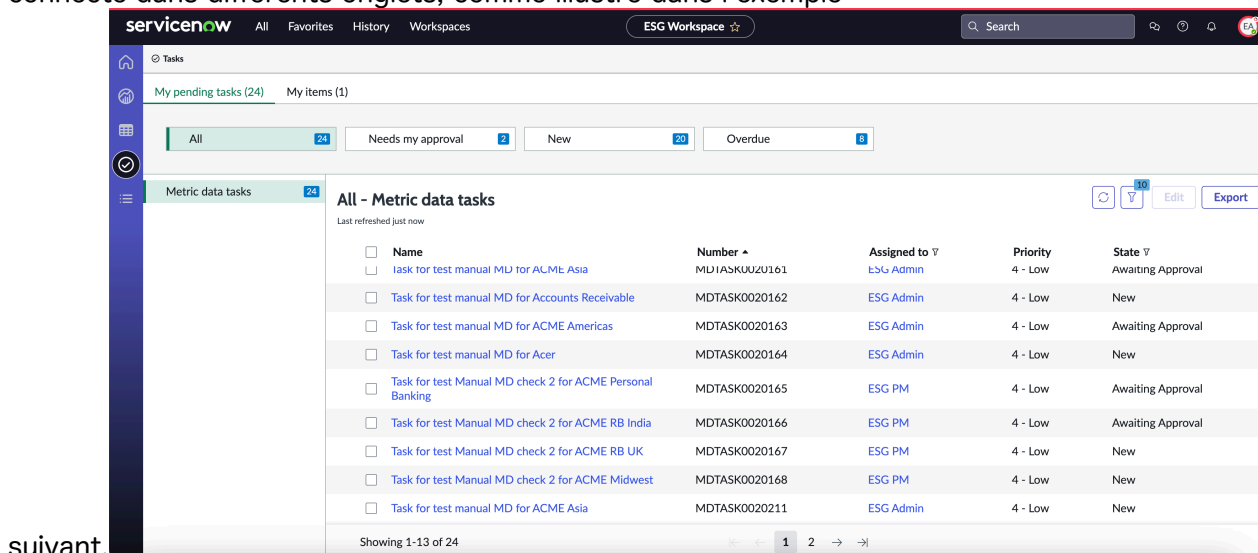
connecté dans différents onglets, comme illustré dans l'exemple

servicenow All Favorites History Workspaces

ESG Workspace ☆

Search

EA

Tasks

My pending tasks (24) My items (1)

| All 24 | Needs my approval 2 | New 20 | Overdue 8 |
|---|---|---|---|

Metric data tasks 24

All - Metric data tasks

Last refreshed just now

10

Edit Export

| Name | Number | Assigned to | Priority | State |
|---|---|---|---|---|
| Task for test manual MD for ACME Asia | MDTASK0020161 | ESG Admin | 4 - Low | Awaiting Approval |
| Task for test manual MD for Accounts Receivable | MDTASK0020162 | ESG Admin | 4 - Low | New |
| Task for test manual MD for ACME Americas | MDTASK0020163 | ESG Admin | 4 - Low | Awaiting Approval |
| Task for test manual MD for Acer | MDTASK0020164 | ESG Admin | 4 - Low | New |
| Task for test Manual MD check 2 for ACME Personal Banking | MDTASK0020165 | ESG PM | 4 - Low | Awaiting Approval |
| Task for test Manual MD check 2 for ACME RB India | MDTASK0020166 | ESG PM | 4 - Low | Awaiting Approval |
| Task for test Manual MD check 2 for ACME RB UK | MDTASK0020167 | ESG PM | 4 - Low | New |
| Task for test Manual MD check 2 for ACME Midwest | MDTASK0020168 | ESG PM | 4 - Low | New |
| Task for test manual MD for ACME Asia | MDTASK0020211 | ESG Admin | 4 - Low | New |

Showing 1-13 of 24

1 2

suivant.